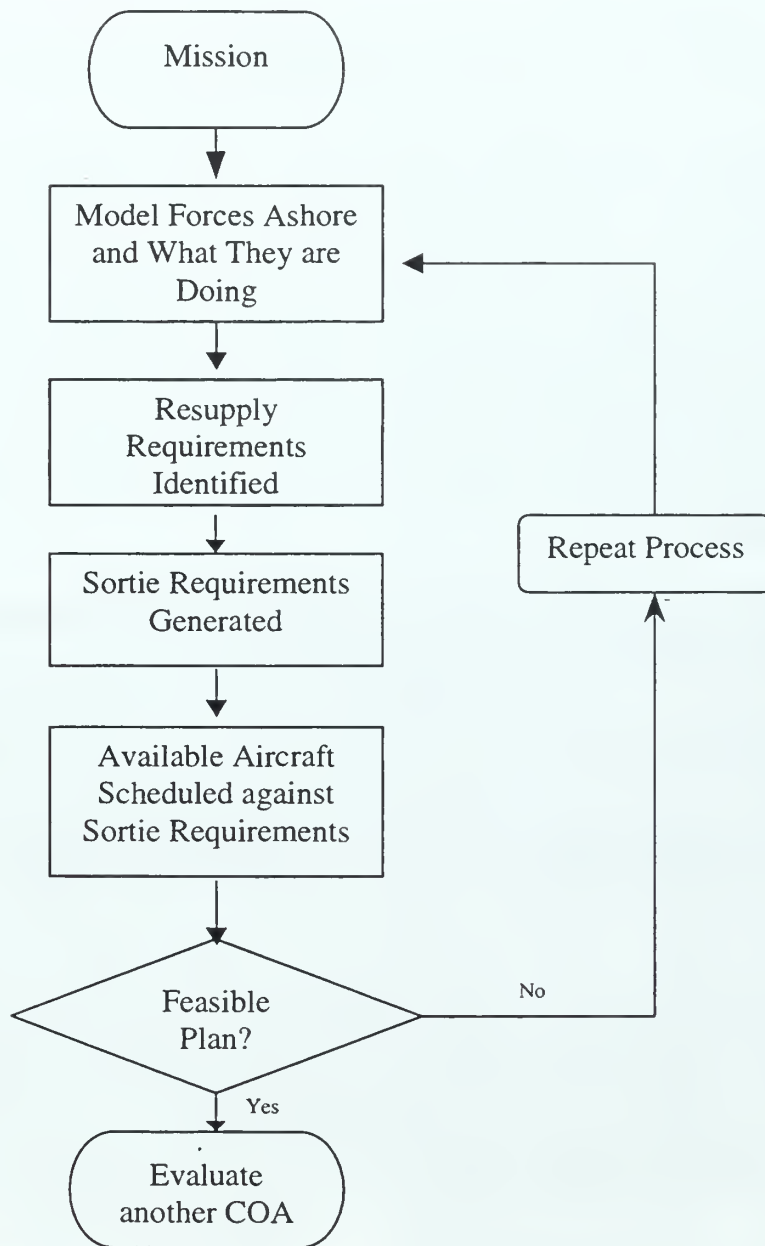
Mission

Model Forces Ashore and What They are Doing

Resupply Requirements Identified

Sortie Requirements Generated

Available Aircraft Scheduled against Sortie Requirements

Feasible Plan?

No

Repeat Process

Yes

Evaluate another COA